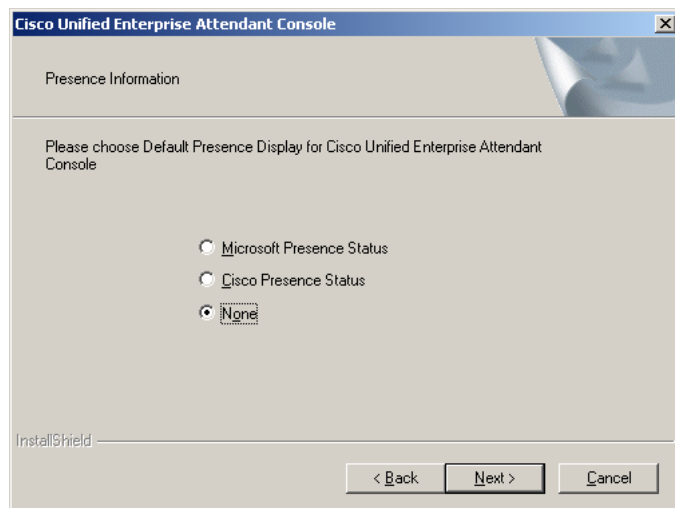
Cisco Unified Enterprise Attendant Console

Presence Information

Please choose Default Presence Display for Cisco Unified Enterprise Attendant Console

Microsoft Presence Status

Cisco Presence Status

None

InstallShield

< Back

Next >

Cancel